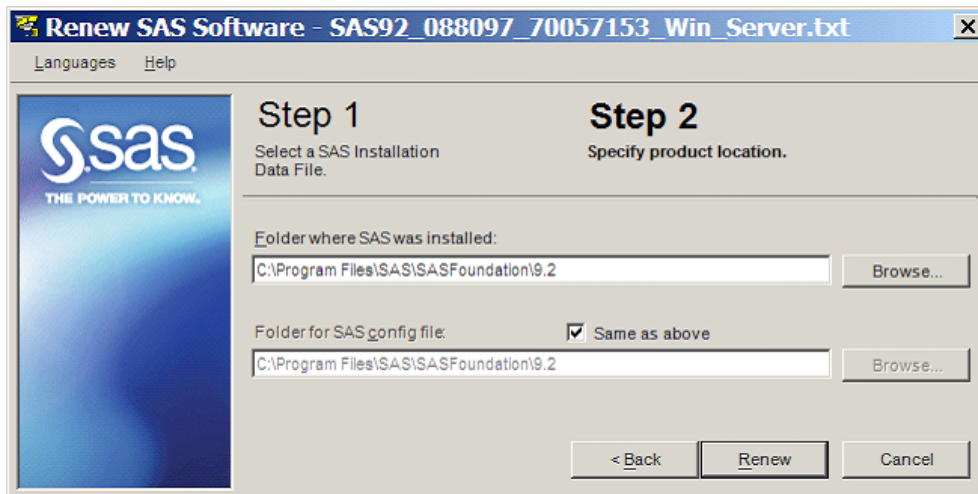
Renew SAS Software - SAS92_088097_70057153_Win_Server.txt

Languages Help

sas

THE POWER TO KNOW.

Step 1
Select a SAS Installation Data File.

Step 2
Specify product location.

Folder where SAS was installed:

C:\Program Files\SAS\SASFoundation\9.2

Browse...

Folder for SAS config file:

Same as above

C:\Program Files\SAS\SASFoundation\9.2

Browse...

< Back

Renew

Cancel